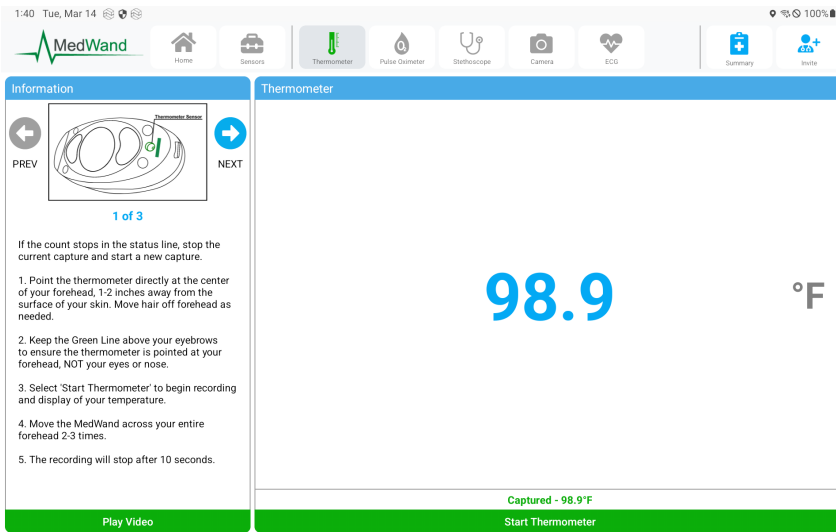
1:40 Tue, Mar 14

100%

MedWand

Home

Sensors

Thermometer

Pulse Oximeter

Stethoscope

Camera

ECG

Summary

Invite

Information

Thermometer Sensor

PREV

NEXT

1 of 3

If the count stops in the status line, stop the current capture and start a new capture.

1. Point the thermometer directly at the center of your forehead, 1-2 inches away from the surface of your skin. Move hair off forehead as needed.

2. Keep the Green Line above your eyebrows to ensure the thermometer is pointed at your forehead, NOT your eyes or nose.

3. Select 'Start Thermometer' to begin recording and display of your temperature.

4. Move the MedWand across your entire forehead 2-3 times.

5. The recording will stop after 10 seconds.

Play Video

Thermometer

98.9

°F

Captured - 98.9°F

Start Thermometer